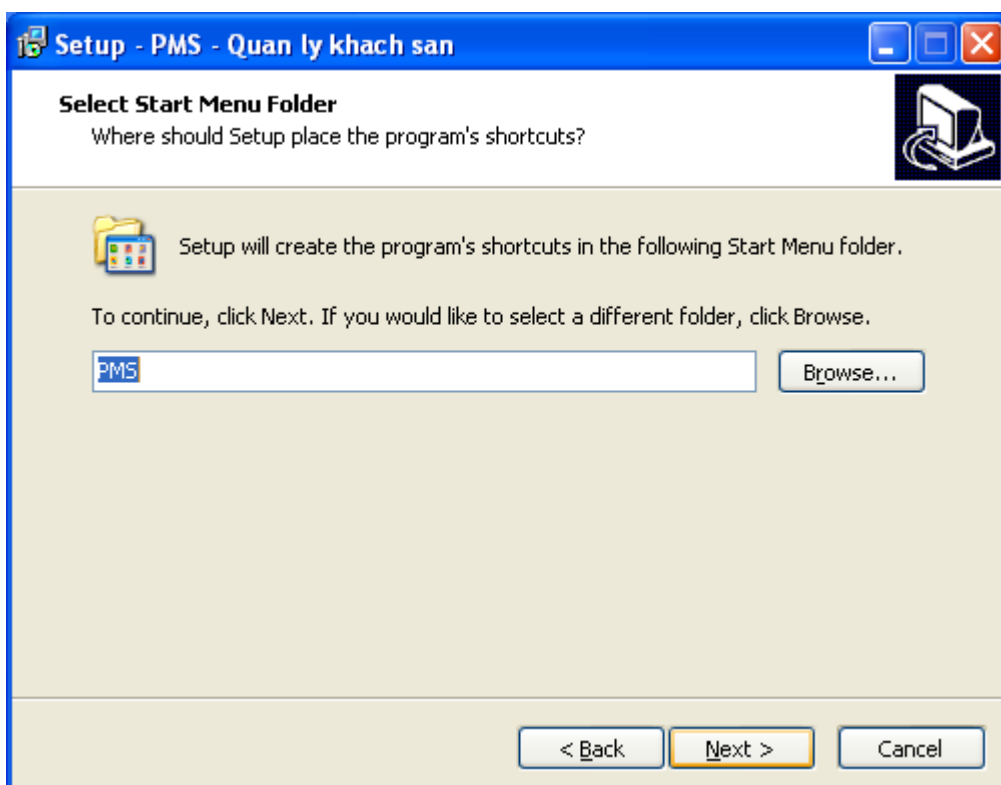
Setup - PMS - Quan ly khach san

Select Start Menu Folder
Where should Setup place the program's shortcuts?

Setup will create the program's shortcuts in the following Start Menu folder.

To continue, click Next. If you would like to select a different folder, click Browse.

PMS

Browse...

< Back

Next >

Cancel